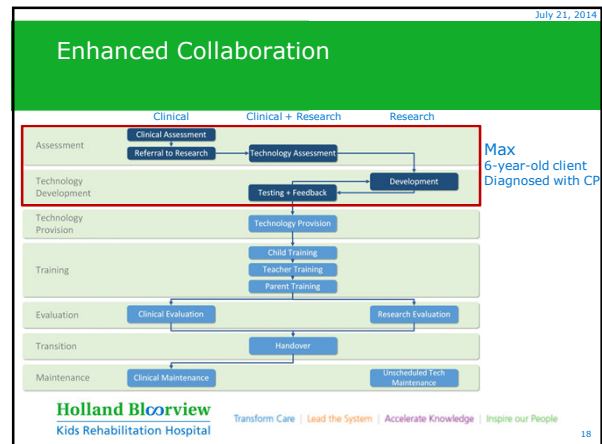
July 21, 2014

Enhanced Collaboration

Clinical | Clinical + Research | Research

Assessment
Clinical Assessment
Referral to Research
Technology Assessment

Technology Development
Development
Testing + Feedback

Technology Provision
Technology Provision

Training
Child Training
Teacher Training
Parent Training

Evaluation
Clinical Evaluation
Research Evaluation

Transition
Handover

Maintenance
Clinical Maintenance
Unscheduled Tech Maintenance

Max
6-year-old client
Diagnosed with CP

Holland Bloorview
Kids Rehabilitation Hospital

Transform Care | Lead the System | Accelerate Knowledge | Inspire our People

18